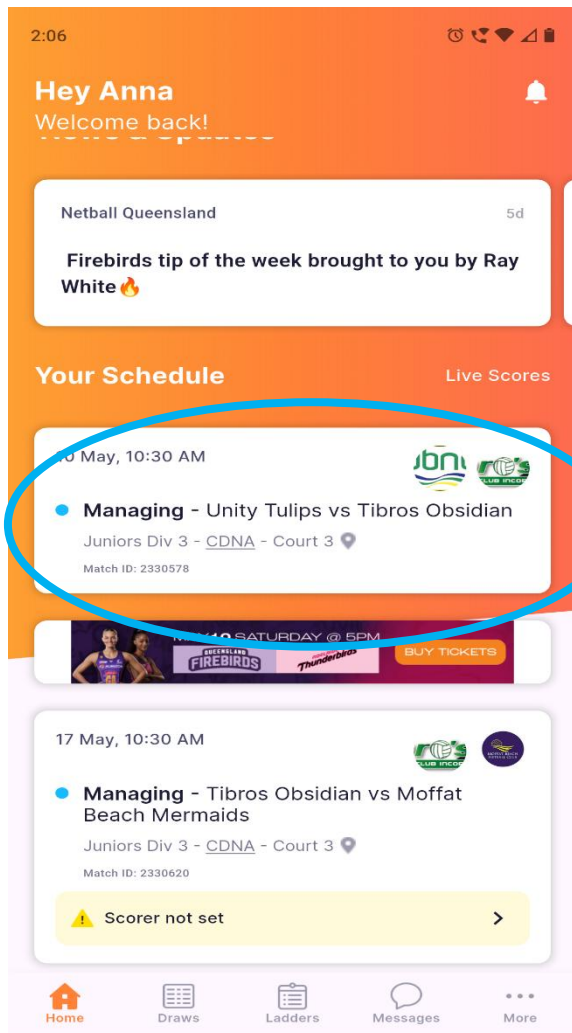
2:06

Hey Anna
Welcome back!

Netball Queensland 5d

Firebirds tip of the week brought to you by Ray White🔥

Your Schedule Live Scores

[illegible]0 May, 10:30 AM

Managing - Unity Tulips vs Tibros Obsidian
Juniors Div 3 - CDNA - Court 3
Match ID: 2330578

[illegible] SATURDAY @ 5PM
FIREBIRDS
Thunderbirds
BUY TICKETS

17 May, 10:30 AM

Managing - Tibros Obsidian vs Moffat Beach Mermaids
Juniors Div 3 - CDNA - Court 3
Match ID: 2330620

Scorer not set

Home Draws Ladders Messages More